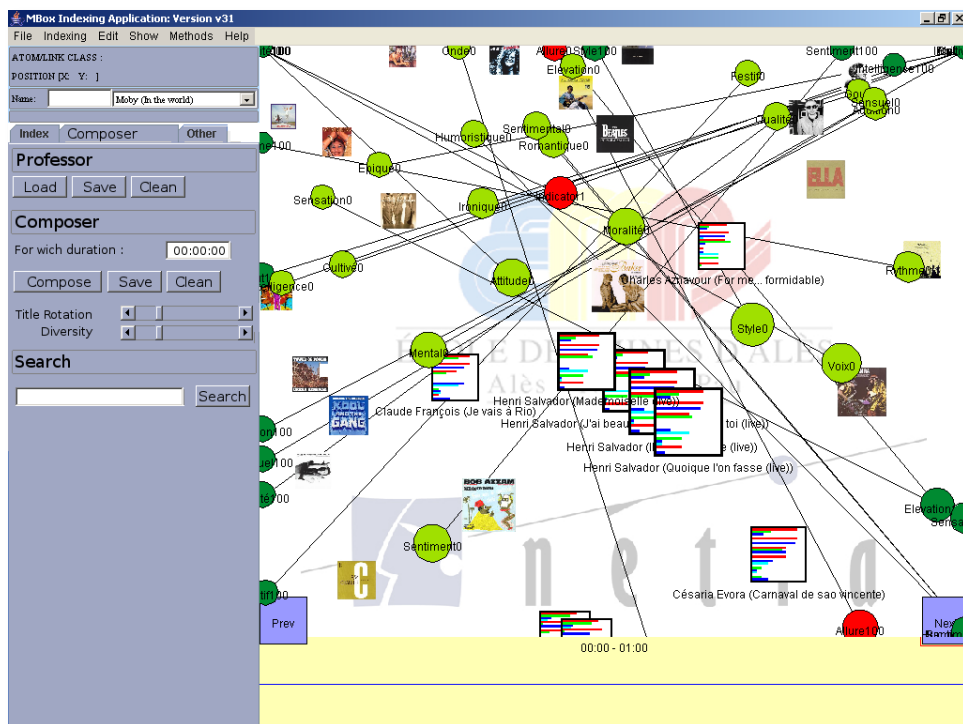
MBox Indexing Application: Version v31

File Indexing Edit Show Methods Help

ATOM/LINK CLASS :
POSITION [X: Y: ]

Name: Moby (In the world)

Index Composer Other

Professor

Load Save Clean

Composer

For wich duration : 00:00:00

Compose Save Clean

Title Rotation
Diversity

Search

Search

Onde0
Allure1Style100
Sentiment100
Elevation0
Festif0
Intelligence100
Humoristique0
Sentimental0
Romantique0
Qualité
Sensuel0
Enigue0
Sensation0
Ironique0
Dédicace1
Moralité0
Cultive0
Attitude0
Charles Aznavour (For me... formidable)
Rythme
Style0
Mental0
Voix0
Claude François (Je vais à Rio)
Henri Salvador (Mademoiselle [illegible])
Henri Salvador (J'ai beau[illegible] toi (live))
Henri Salvador ([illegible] (live))
Henri Salvador (Quoique l'on fasse (live))
Elevation
Sentiment0
Césaria Evora (Carnaval de sao vincente)
Allure100
Prev
Next
00:00 - 01:00
ELLA
BEATLES
BOB AZZAM
XPOI GANG
ÉCOLE DES MINES D'ALÈS
Alès
netpo